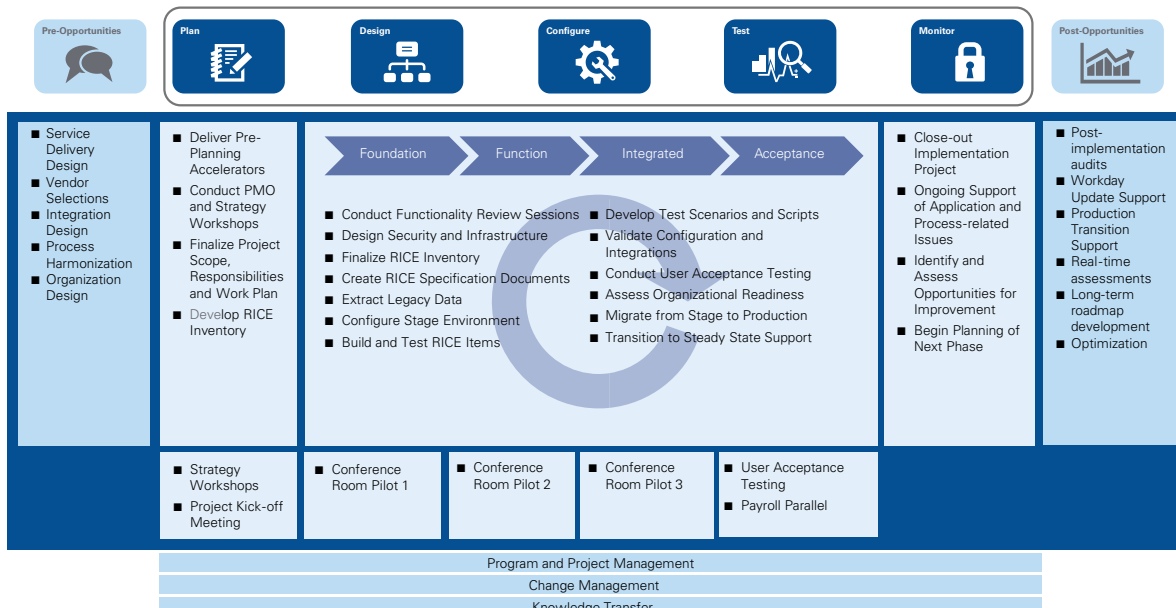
Pre-Opportunities

Plan

Design

Configure

Test

Monitor

Post-Opportunities

■ Service Delivery Design
■ Vendor Selections
■ Integration Design
■ Process Harmonization
■ Organization Design

■ Deliver Pre-Planning Accelerators
■ Conduct PMO and Strategy Workshops
■ Finalize Project Scope, Responsibilities and Work Plan
■ Develop RICE Inventory

Foundation

Function

Integrated

Acceptance

■ Conduct Functionality Review Sessions
■ Design Security and Infrastructure
■ Finalize RICE Inventory
■ Create RICE Specification Documents
■ Extract Legacy Data
■ Configure Stage Environment
■ Build and Test RICE Items

■ Develop Test Scenarios and Scripts
■ Validate Configuration and Integrations
■ Conduct User Acceptance Testing
■ Assess Organizational Readiness
■ Migrate from Stage to Production
■ Transition to Steady State Support

■ Close-out Implementation Project
■ Ongoing Support of Application and Process-related Issues
■ Identify and Assess Opportunities for Improvement
■ Begin Planning of Next Phase

■ Post-implementation audits
■ Workday Update Support
■ Production Transition Support
■ Real-time assessments
■ Long-term roadmap development
■ Optimization

■ Strategy Workshops
■ Project Kick-off Meeting

■ Conference Room Pilot 1

■ Conference Room Pilot 2

■ Conference Room Pilot 3

■ User Acceptance Testing
■ Payroll Parallel

Program and Project Management

Change Management

Knowledge Transfer